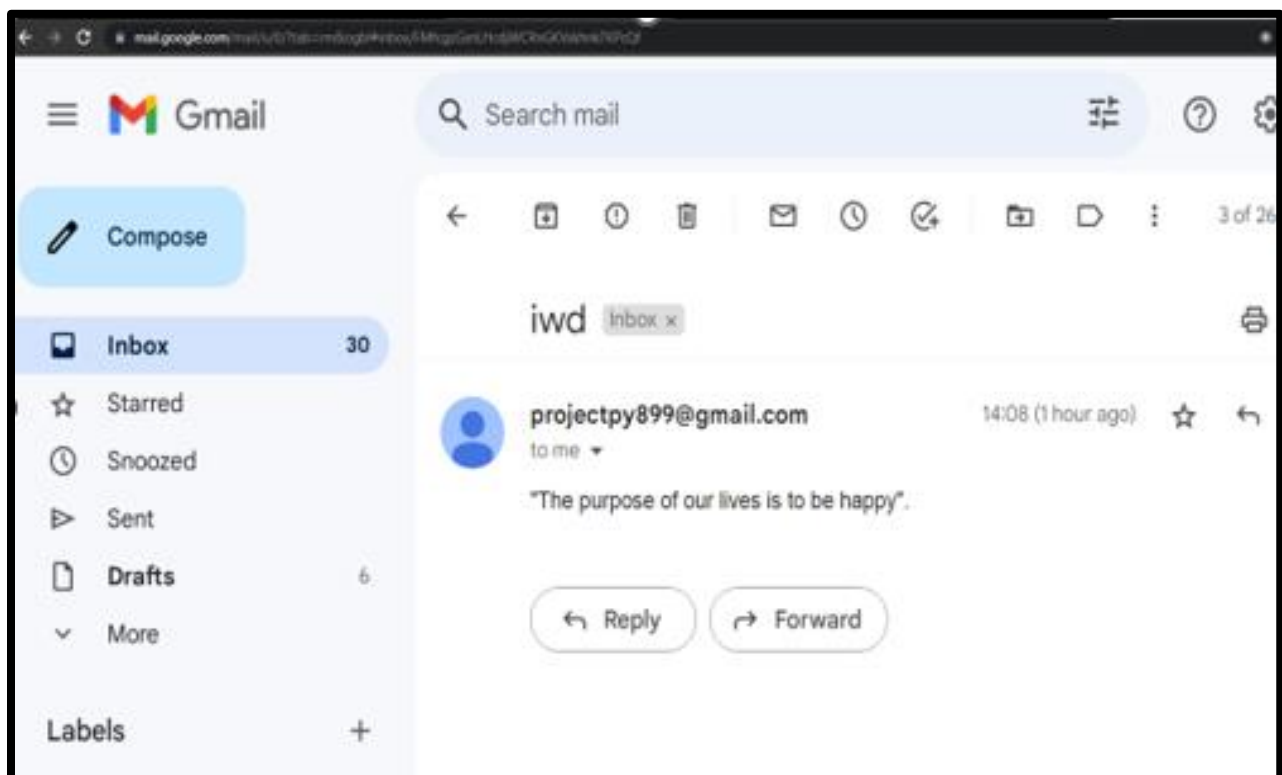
mail.google.com/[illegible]

Gmail

Search mail

Compose

Inbox 30

Starred

Snoozed

Sent

Drafts 6

More

Labels +

3 of 26

iwd Inbox ×

projectpy899@gmail.com

to me

14:08 (1 hour ago)

"The purpose of our lives is to be happy".

Reply

Forward